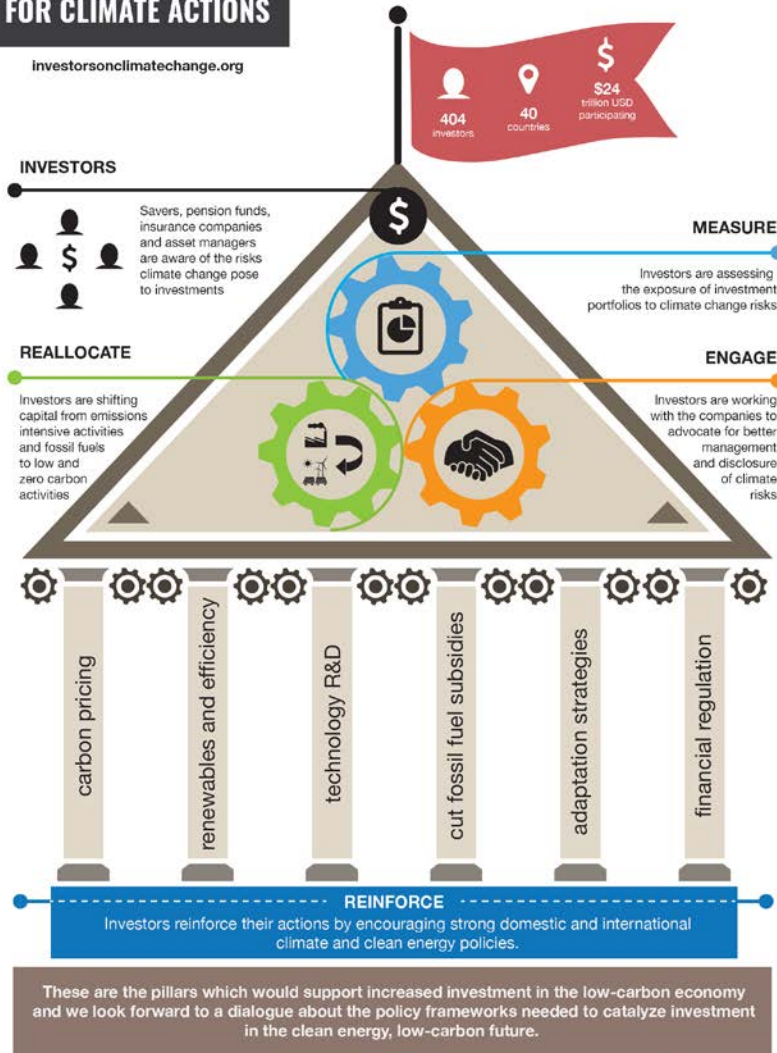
FOR CLIMATE ACTIONS

investorsonclimatechange.org

$

404 investors

40 countries

$24 trillion USD participating

INVESTORS

Savers, pension funds, insurance companies and asset managers are aware of the risks climate change pose to investments

MEASURE

Investors are assessing the exposure of investment portfolios to climate change risks

REALLOCATE

Investors are shifting capital from emissions intensive activities and fossil fuels to low and zero carbon activities

ENGAGE

Investors are working with the companies to advocate for better management and disclosure of climate risks

carbon pricing

renewables and efficiency

technology R&D

cut fossil fuel subsidies

adaptation strategies

financial regulation

REINFORCE

Investors reinforce their actions by encouraging strong domestic and international climate and clean energy policies.

These are the pillars which would support increased investment in the low-carbon economy and we look forward to a dialogue about the policy frameworks needed to catalyze investment in the clean energy, low-carbon future.